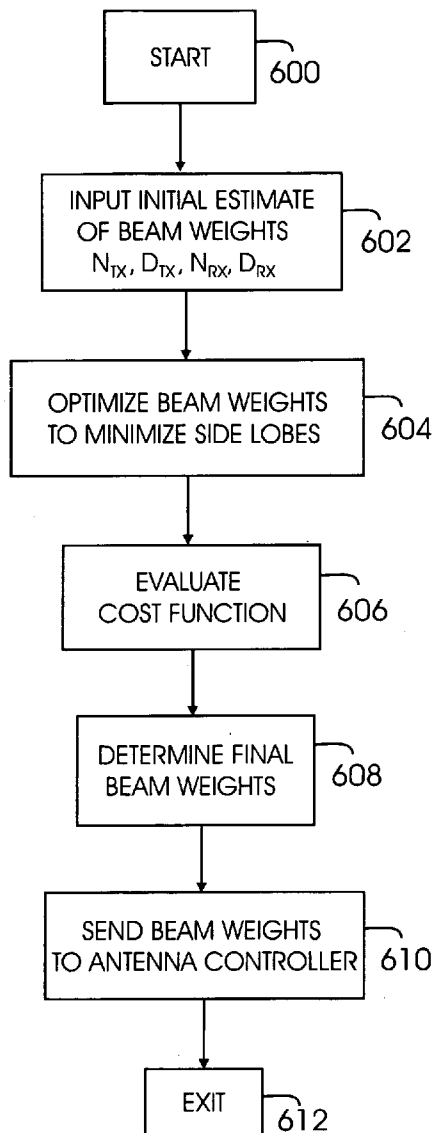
START
600

INPUT INITIAL ESTIMATE OF BEAM WEIGHTS $N_{TX}$, $D_{TX}$, $N_{RX}$, $D_{RX}$
602

OPTIMIZE BEAM WEIGHTS TO MINIMIZE SIDE LOBES
604

EVALUATE COST FUNCTION
606

DETERMINE FINAL BEAM WEIGHTS
608

SEND BEAM WEIGHTS TO ANTENNA CONTROLLER
610

EXIT
612